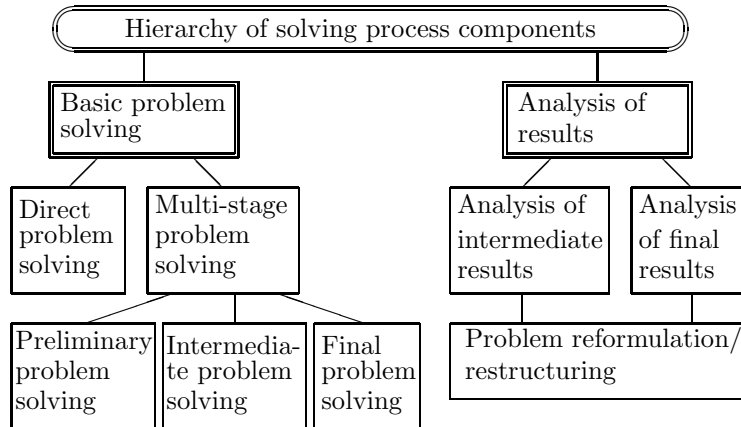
Hierarchy of solving process components

Basic problem solving

Direct problem solving

Multi-stage problem solving

Preliminary problem solving

Intermediate problem solving

Final problem solving

Analysis of results

Analysis of intermediate results

Analysis of final results

Problem reformulation/ restructuring